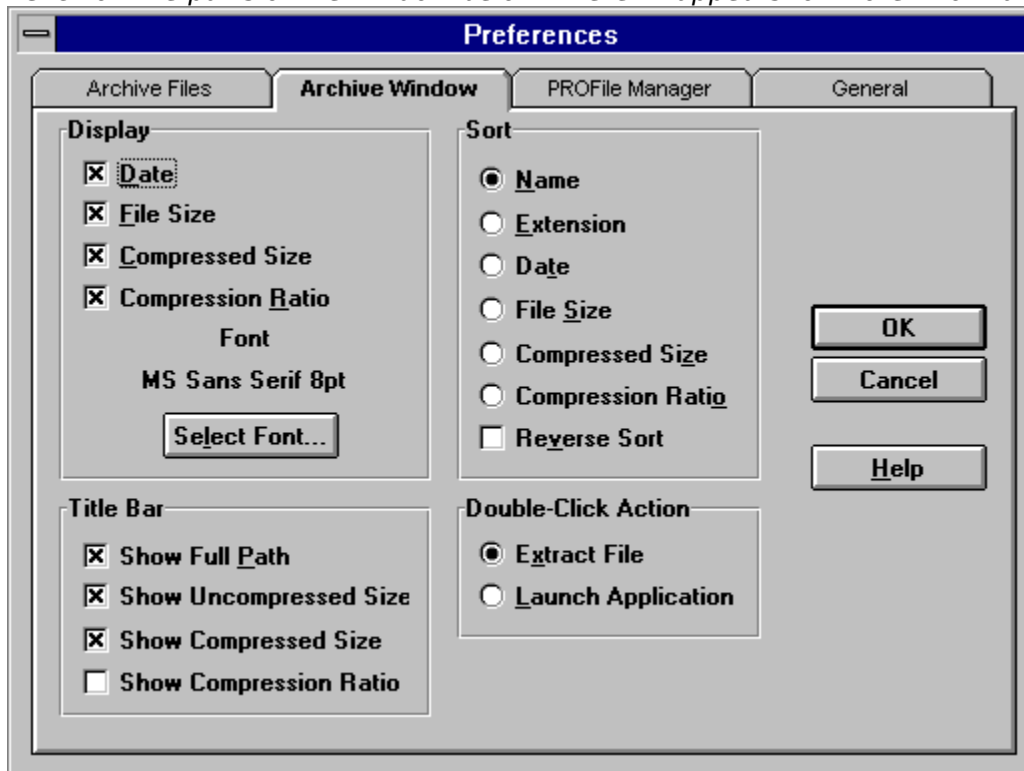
Preferences

Archive Files | Archive Window | PROFile Manager | General

Display
☒ Date
☒ File Size
☒ Compressed Size
☒ Compression Ratio
Font
MS Sans Serif 8pt
Select Font...

Title Bar
☒ Show Full Path
☒ Show Uncompressed Size
☒ Show Compressed Size
☐ Show Compression Ratio

Sort
◉ Name
○ Extension
○ Date
○ File Size
○ Compressed Size
○ Compression Ratio
☐ Reverse Sort

Double-Click Action
◉ Extract File
○ Launch Application

OK
Cancel
Help